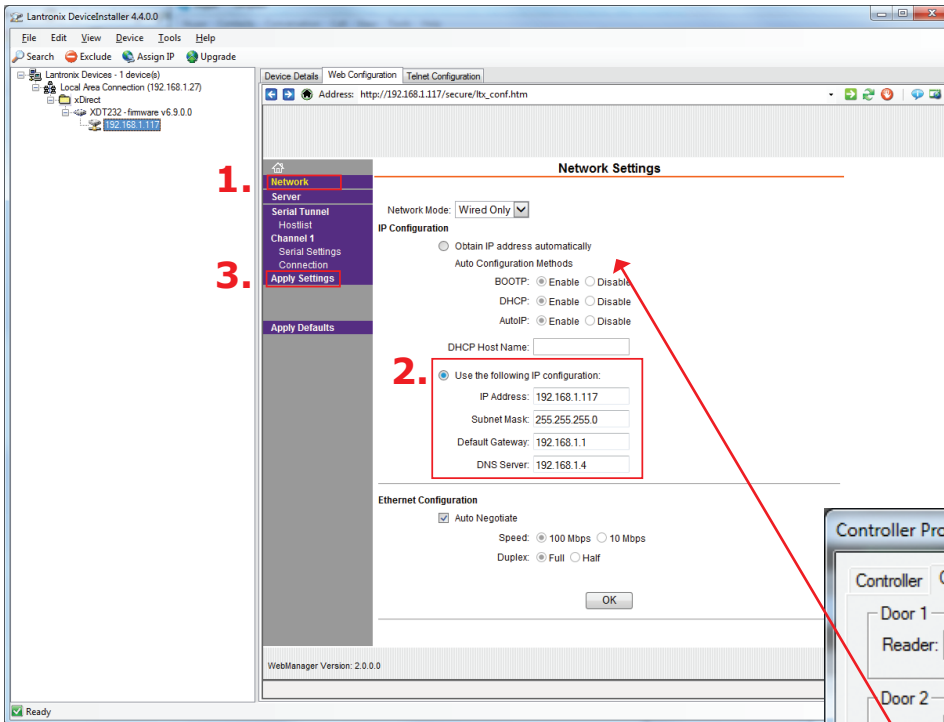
Lantronix DeviceInstaller 4.4.0.0

File Edit View Device Tools Help

Search Exclude Assign IP Upgrade

Lantronix Devices - 1 device(s)
Local Area Connection (192.168.1.27)
xDirect
XDT232 - firmware v6.9.0.0
192.168.1.117

Device Details | Web Configuration | Telnet Configuration

Address: http://192.168.1.117/secure/ltx_conf.htm

1. Network
Server
Serial Tunnel
Hostlist
Channel 1
Serial Settings
Connection
3. Apply Settings

Apply Defaults

Network Settings

Network Mode: Wired Only

IP Configuration

Obtain IP address automatically

Auto Configuration Methods

BOOTP: Enable Disable

DHCP: Enable Disable

AutoIP: Enable Disable

DHCP Host Name:

2. Use the following IP configuration:

IP Address: 192.168.1.117

Subnet Mask: 255.255.255.0

Default Gateway: 192.168.1.1

DNS Server: 192.168.1.4

Ethernet Configuration

Auto Negotiate

Speed: 100 Mbps 10 Mbps

Duplex: Full Half

OK

WebManager Version: 2.0.0.0

Ready

Controller Pro

Controller

Door 1

Reader:

Door 2